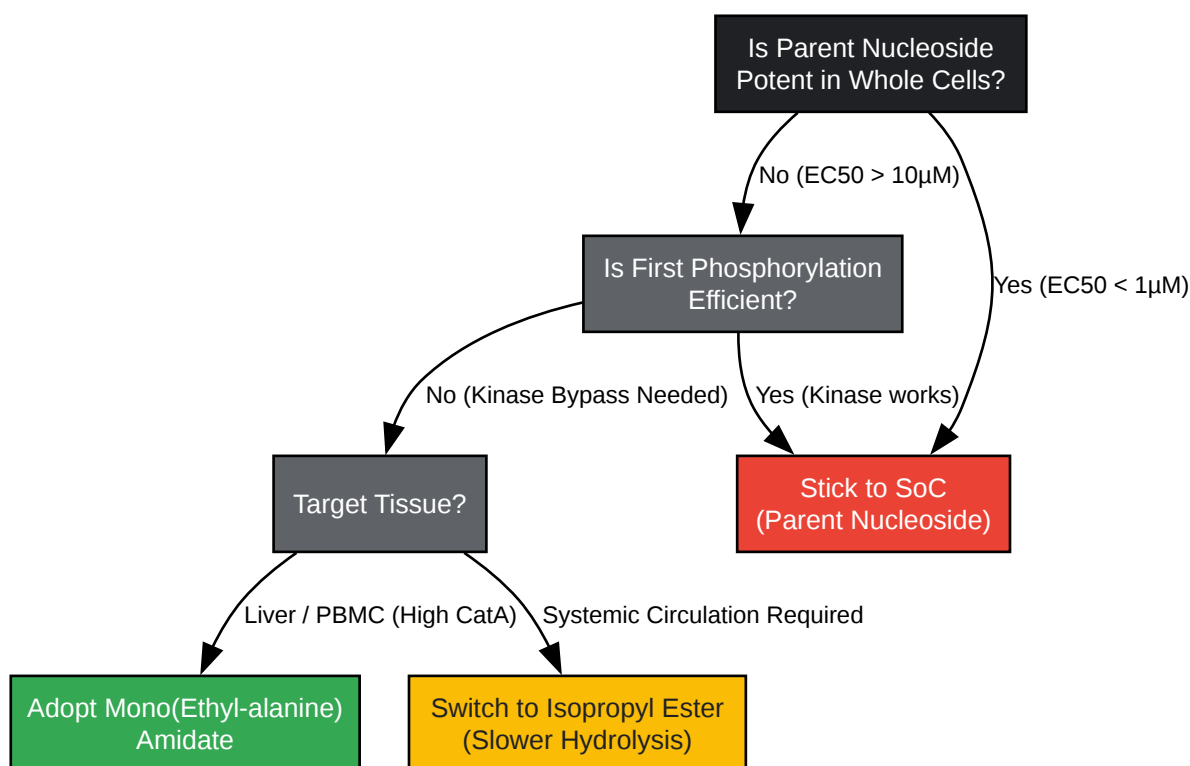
Is Parent Nucleoside Potent in Whole Cells?

No (EC50 > 10µM)

Yes (EC50 < 1µM)

Is First Phosphorylation Efficient?

No (Kinase Bypass Needed)

Yes (Kinase works)

Target Tissue?

Stick to SoC (Parent Nucleoside)

Liver / PBMC (High CatA)

Systemic Circulation Required

Adopt Mono(Ethyl-alanine) Amidate

Switch to Isopropyl Ester (Slower Hydrolysis)